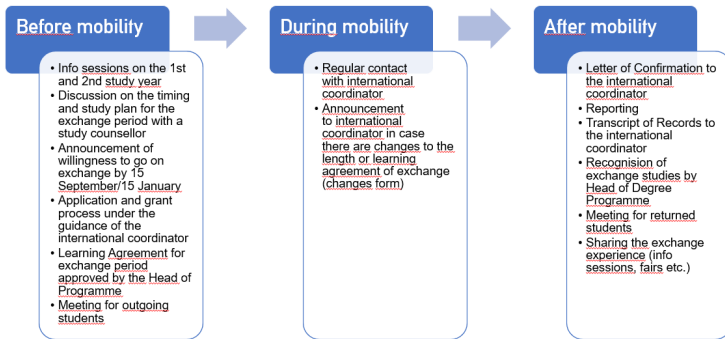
Before mobility

- Info sessions on the 1st and 2nd study year
- Discussion on the timing and study plan for the exchange period with a study counsellor
- Announcement of willingness to go on exchange by 15 September/15 January
- Application and grant process under the guidance of the international coordinator
- Learning Agreement for exchange period approved by the Head of Programme
- Meeting for outgoing students

During mobility

- Regular contact with international coordinator
- Announcement to international coordinator in case there are changes to the length or learning agreement of exchange (changes form)

After mobility

- Letter of Confirmation to the international coordinator
- Reporting
- Transcript of Records to the international coordinator
- Recognision of exchange studies by Head of Degree Programme
- Meeting for returned students
- Sharing the exchange experience (info sessions, fairs etc.)